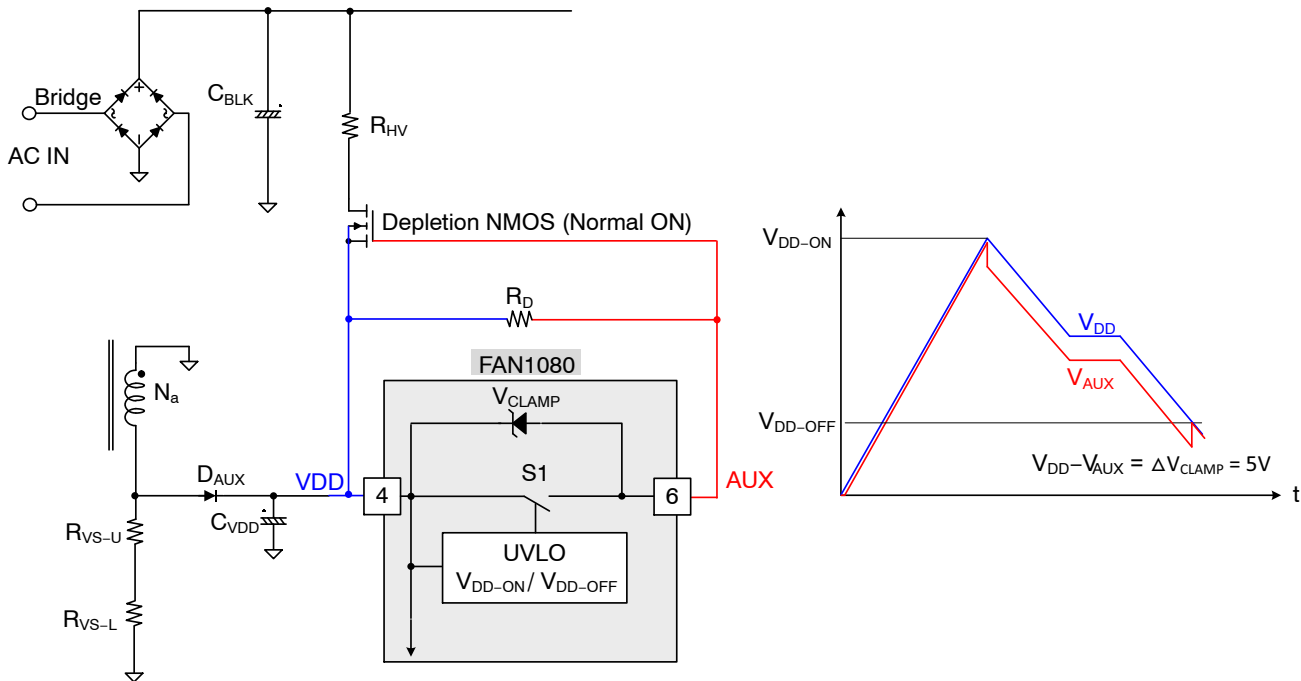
Bridge

AC IN

$C_{BLK}$

$R_{HV}$

Depletion NMOS (Normal ON)

$R_D$

FAN1080

$N_a$

$V_{CLAMP}$

S1

$D_{AUX}$

VDD

4

6

AUX

$C_{VDD}$

UVLO

$V_{DD-ON}$ / $V_{DD-OFF}$

$R_{VS-U}$

$R_{VS-L}$

$V_{DD-ON}$

$V_{DD}$

$V_{AUX}$

$V_{DD-OFF}$

$V_{DD}-V_{AUX} = \Delta V_{CLAMP} = 5V$

t